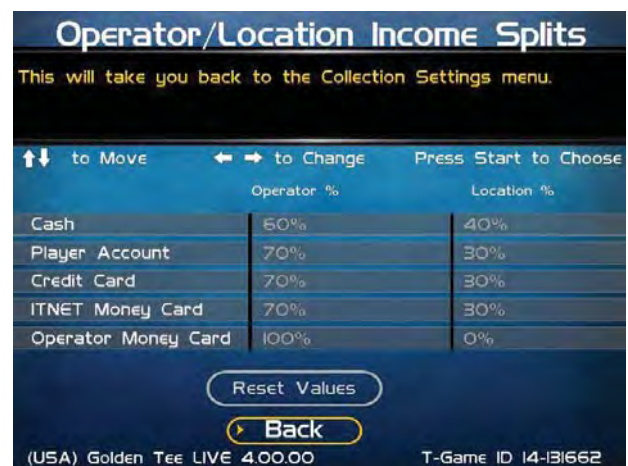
Operator/Location Income Splits

This will take you back to the Collection Settings menu.

↑↓ to Move ← → to Change Press Start to Choose

| | Operator % | Location % |
|---|---|---|
| Cash | 60% | 40% |
| Player Account | 70% | 30% |
| Credit Card | 70% | 30% |
| ITNET Money Card | 70% | 30% |
| Operator Money Card | 100% | 0% |

Reset Values

Back

(USA) Golden Tee LIVE 4.00.00 T-Game ID 14-131662